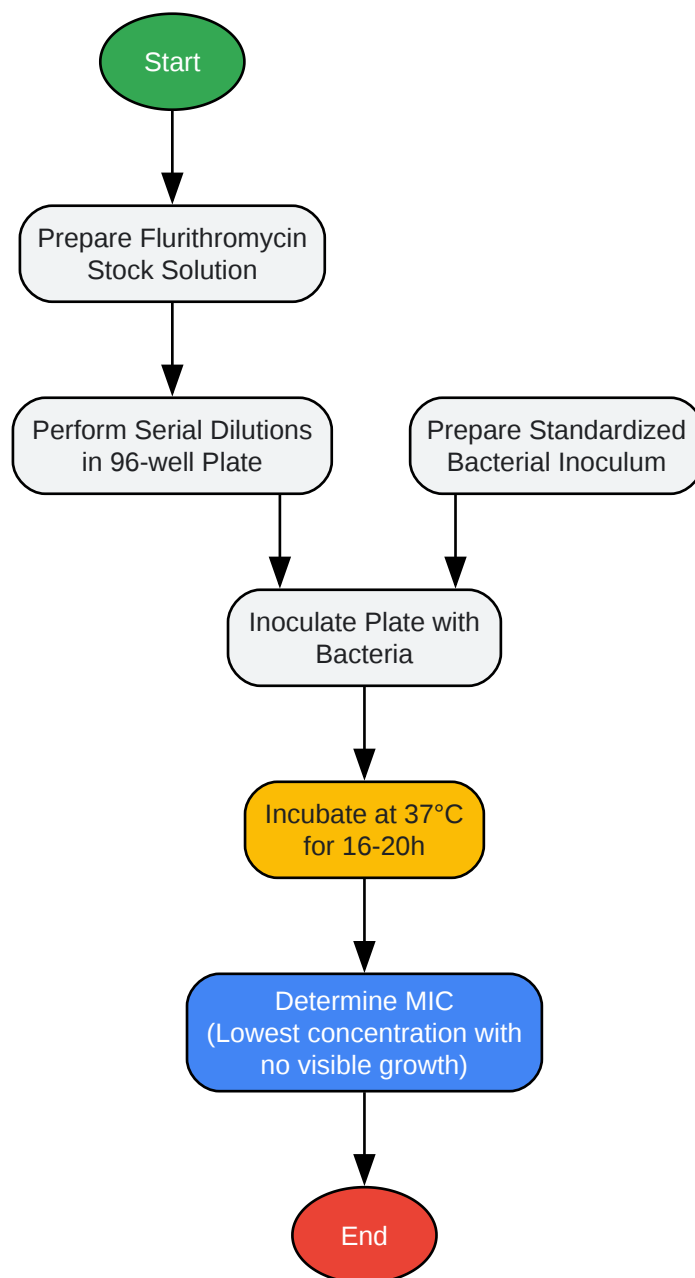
Start

Prepare Flurithromycin Stock Solution

Perform Serial Dilutions in 96-well Plate

Prepare Standardized Bacterial Inoculum

Inoculate Plate with Bacteria

Incubate at 37°C for 16-20h

Determine MIC (Lowest concentration with no visible growth)

End